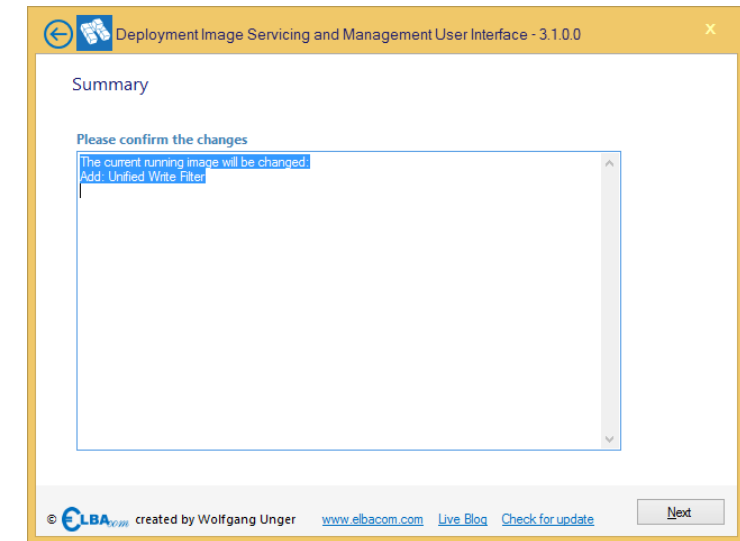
Deployment Image Servicing and Management User Interface - 3.1.0.0

x

Summary

Please confirm the changes

The current running image will be changed:
Add: Unified Write Filter

© ELBAcom created by Wolfgang Unger www.elbacom.com Live Blog Check for update

Next